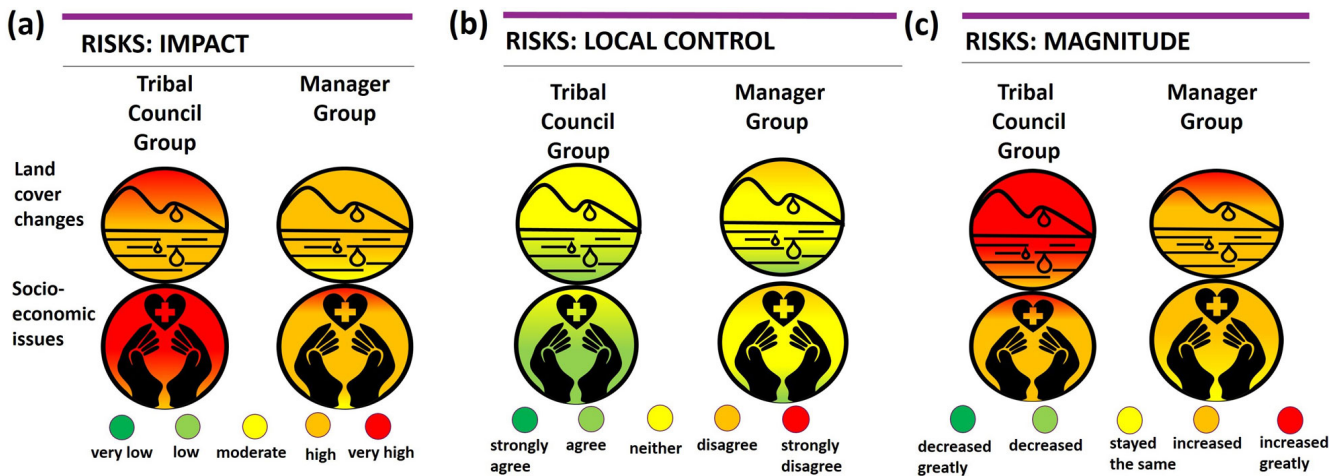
(a)

RISKS: IMPACT

Tribal Council Group

Manager Group

Land cover changes

Socio-economic issues

very low low moderate high very high

(b)

RISKS: LOCAL CONTROL

Tribal Council Group

Manager Group

strongly agree agree neither disagree strongly disagree

(c)

RISKS: MAGNITUDE

Tribal Council Group

Manager Group

decreased greatly decreased stayed the same increased increased greatly